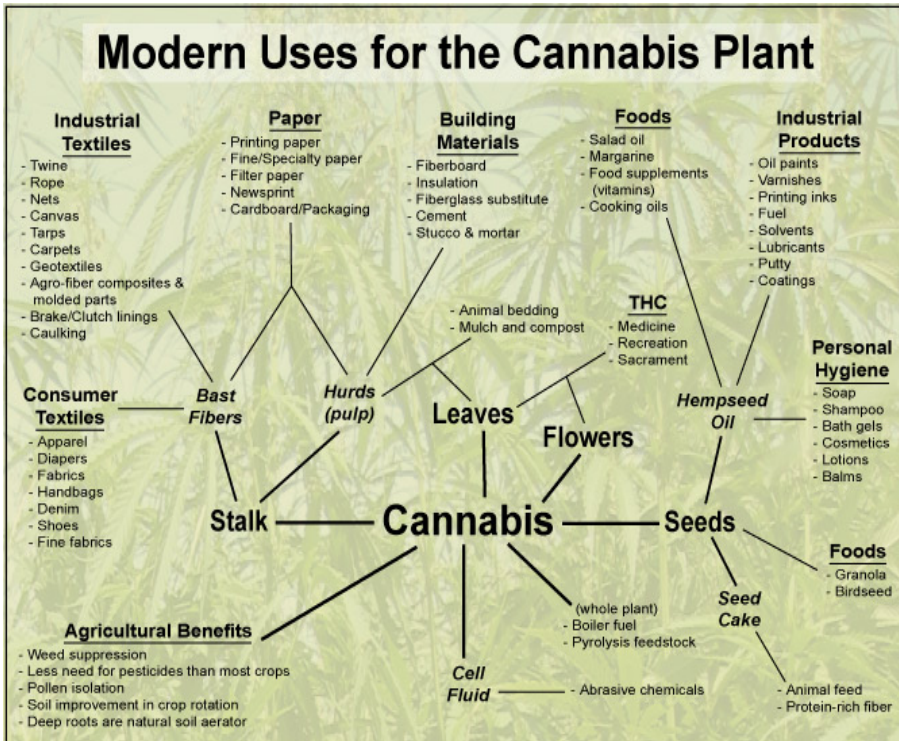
Modern Uses for the Cannabis Plant

Industrial Textiles
- Twine
- Rope
- Nets
- Canvas
- Tarps
- Carpets
- Geotextiles
- Agro-fiber composites & molded parts
- Brake/Clutch linings
- Caulking

Paper
- Printing paper
- Fine/Specialty paper
- Filter paper
- Newsprint
- Cardboard/Packaging

Building Materials
- Fiberboard
- Insulation
- Fiberglass substitute
- Cement
- Stucco & mortar

Foods
- Salad oil
- Margarine
- Food supplements (vitamins)
- Cooking oils

Industrial Products
- Oil paints
- Varnishes
- Printing inks
- Fuel
- Solvents
- Lubricants
- Putty
- Coatings

- Animal bedding
- Mulch and compost

THC
- Medicine
- Recreation
- Sacrament

Personal Hygiene
- Soap
- Shampoo
- Bath gels
- Cosmetics
- Lotions
- Balms

Consumer Textiles
- Apparel
- Diapers
- Fabrics
- Handbags
- Denim
- Shoes
- Fine fabrics

Bast Fibers

Hurds (pulp)

Leaves

Flowers

Hempseed Oil

Stalk

Cannabis

Seeds

Foods
- Granola
- Birdseed

Seed Cake

- Animal feed
- Protein-rich fiber

(whole plant)
- Boiler fuel
- Pyrolysis feedstock

Agricultural Benefits
- Weed suppression
- Less need for pesticides than most crops
- Pollen isolation
- Soil improvement in crop rotation
- Deep roots are natural soil aerator

Cell Fluid
- Abrasive chemicals